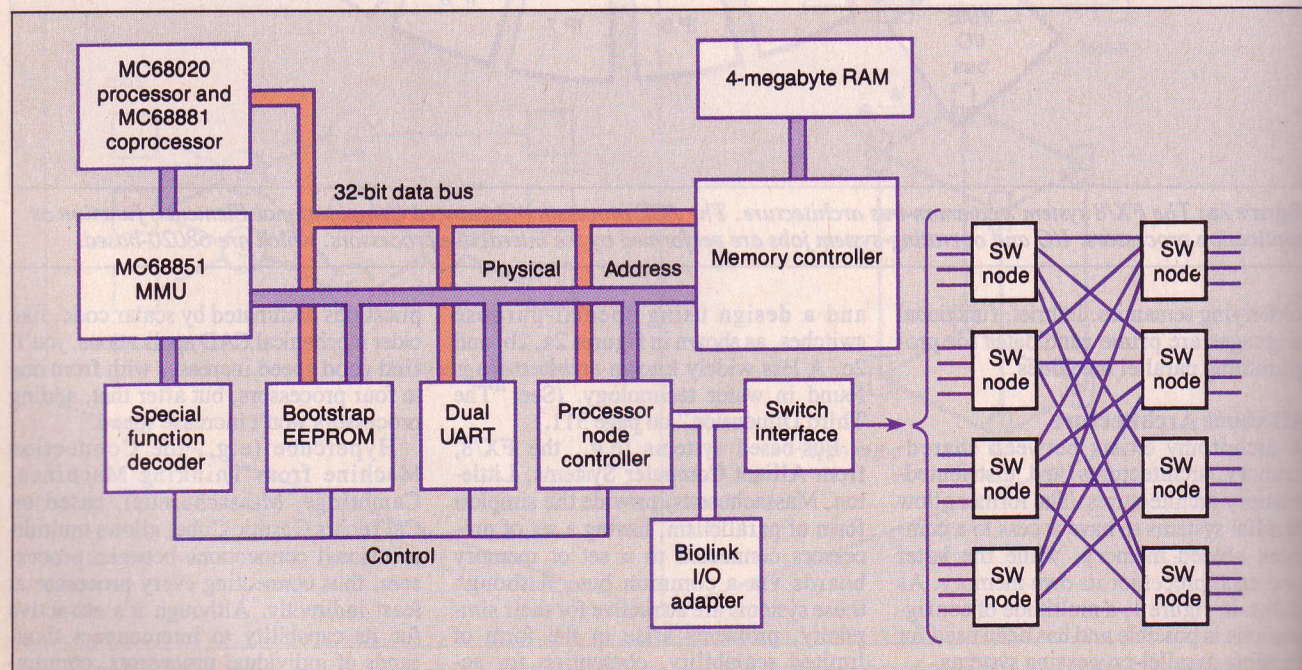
MC68020 processor and MC68881 coprocessor

4-megabyte RAM

32-bit data bus

MC68851 MMU

Physical

Address

Memory controller

Special function decoder

Bootstrap EEPROM

Dual UART

Processor node controller

Switch interface

Control

Biolink I/O adapter

SW node

SW node

SW node

SW node

SW node

SW node

SW node

SW node